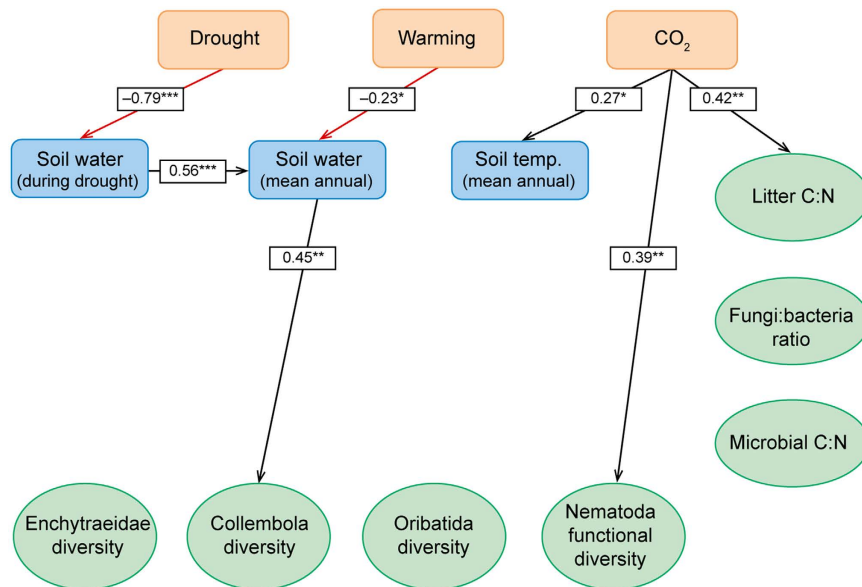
Drought

Warming

$CO_2$

–0.79***

–0.23*

0.27*

0.42**

Soil water (during drought)

0.56***

Soil water (mean annual)

Soil temp. (mean annual)

Litter C:N

0.45**

0.39**

Fungi:bacteria ratio

Microbial C:N

Enchytraeidae diversity

Collembola diversity

Oribatida diversity

Nematoda functional diversity